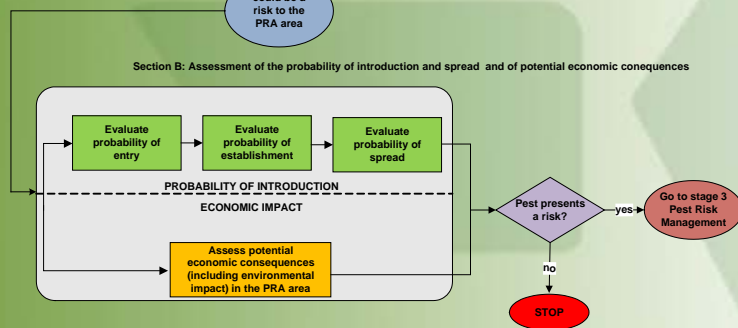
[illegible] risk to the PRA area

Section B: Assessment of the probability of introduction and spread and of potential economic conequences

Evaluate probability of entry

Evaluate probability of establishment

Evaluate probability of spread

PROBABILITY OF INTRODUCTION

ECONOMIC IMPACT

Assess potential economic consequences (including environmental impact) in the PRA area

Pest presents a risk?

yes

Go to stage 3 Pest Risk Management

no

STOP